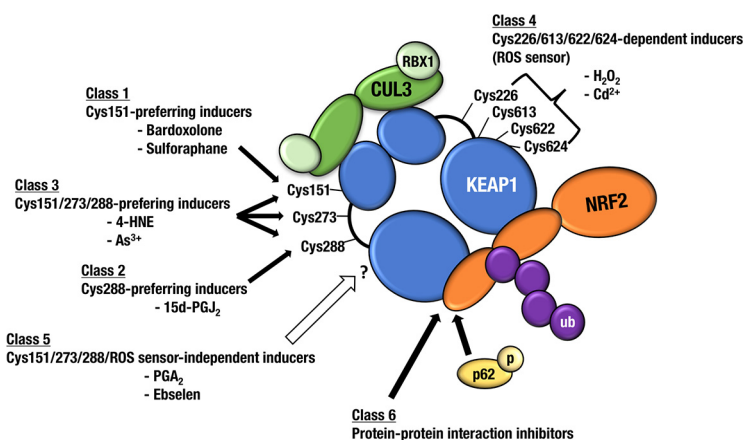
Class 4
Cys226/613/622/624-dependent inducers (ROS sensor)
- $H_2O_2$
- $Cd^{2+}$

RBX1
CUL3

Class 1
Cys151-preferring inducers
- Bardoxolone
- Sulforaphane

Cys226
Cys613
Cys622
Cys624

Class 3
Cys151/273/288-prefering inducers
- 4-HNE
- $As^{3+}$

Cys151
Cys273
Cys288

KEAP1
NRF2

Class 2
Cys288-preferring inducers
- 15d-$PGJ_2$

?

ub

Class 5
Cys151/273/288/ROS sensor-independent inducers
- $PGA_2$
- Ebselen

p
p62

Class 6
Protein-protein interaction inhibitors